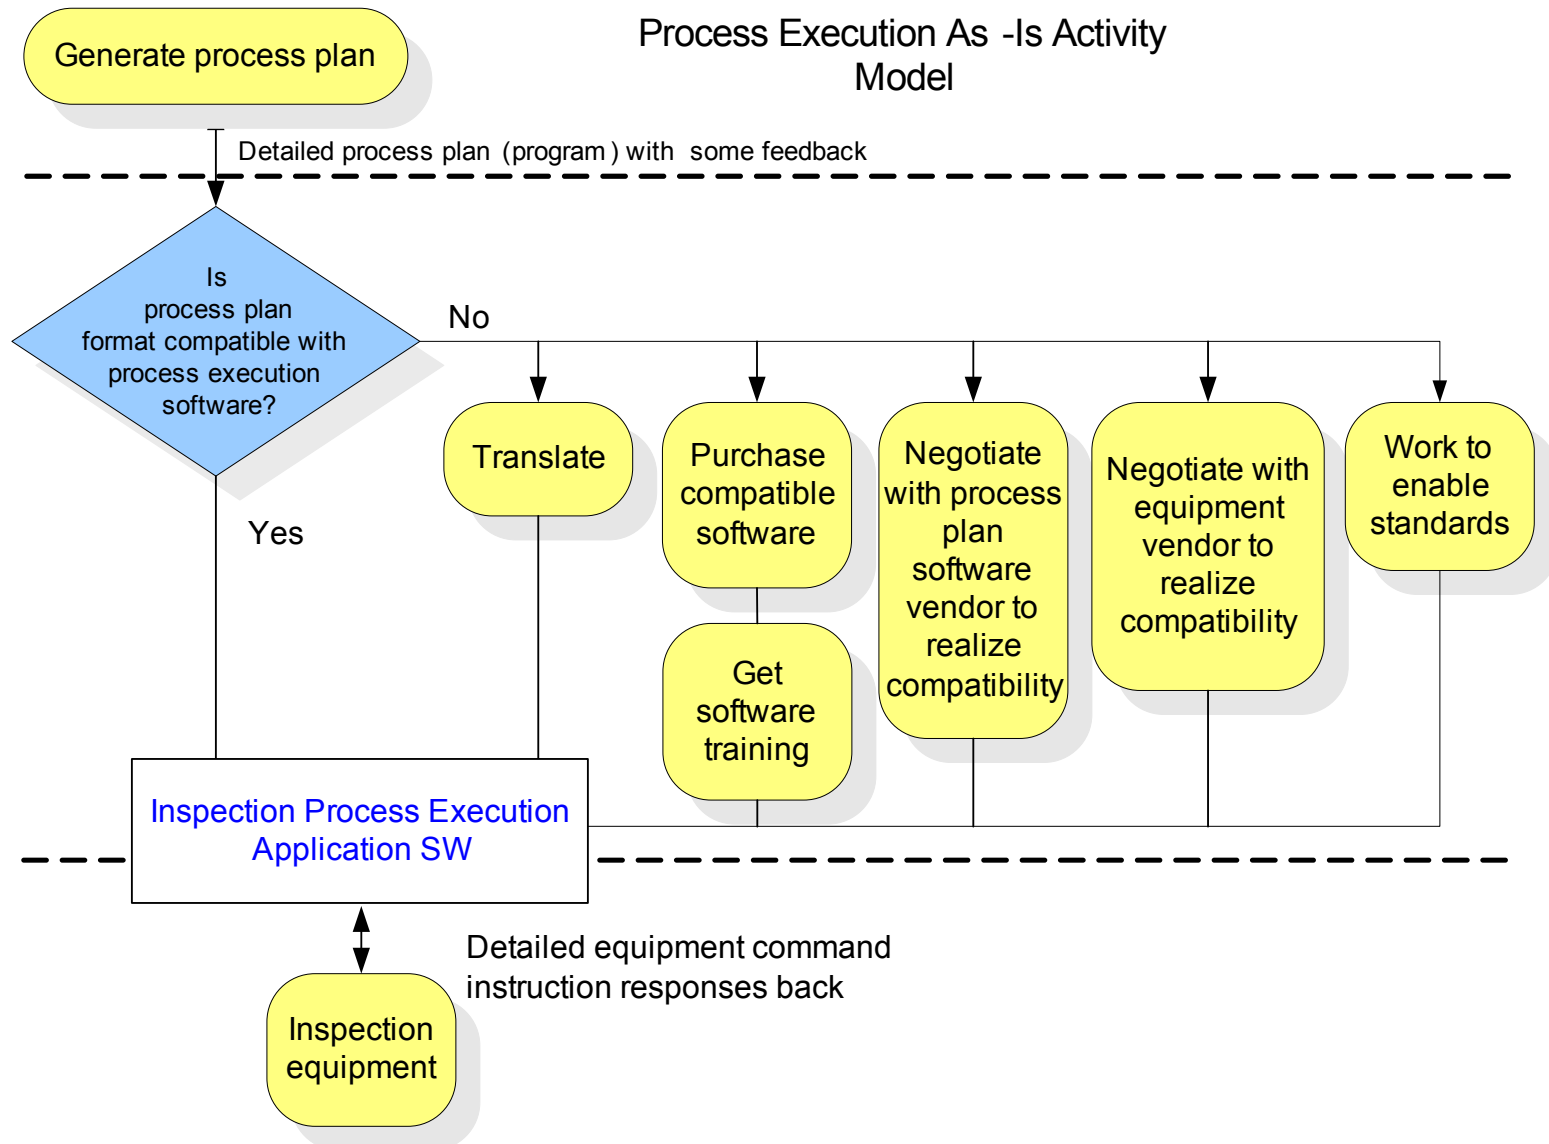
Generate process plan

Process Execution As -Is Activity Model

Detailed process plan (program) with some feedback

Is process plan format compatible with process execution software?

No

Yes

Translate

Purchase compatible software

Get software training

Negotiate with process plan software vendor to realize compatibility

Negotiate with equipment vendor to realize compatibility

Work to enable standards

Inspection Process Execution Application SW

Detailed equipment command instruction responses back

Inspection equipment